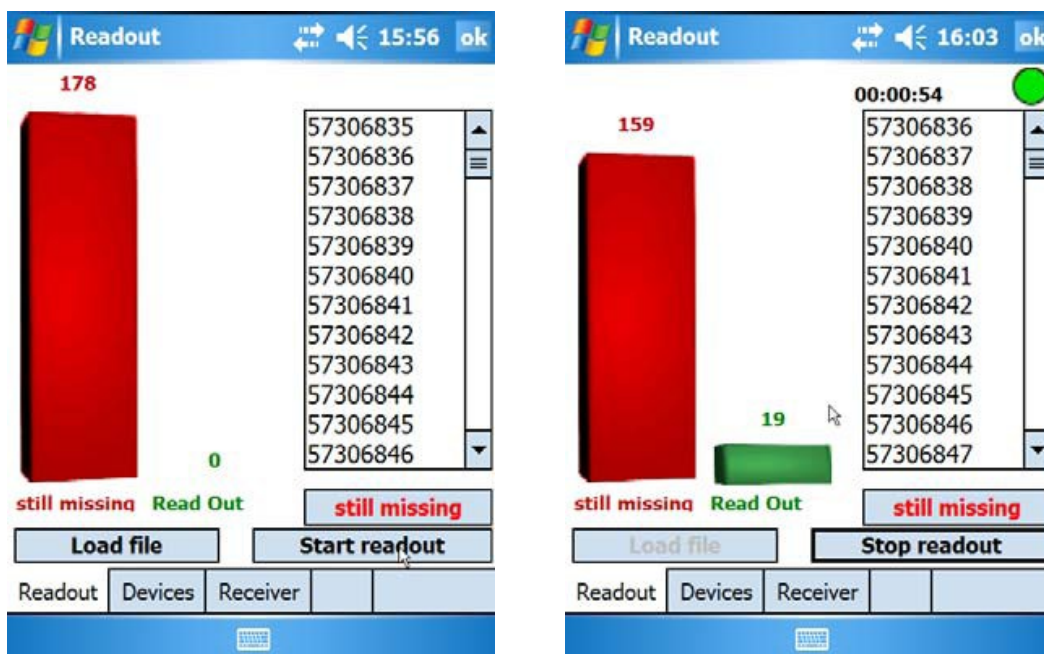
Readout 15:56 ok

178

57306835
57306836
57306837
57306838
57306839
57306840
57306841
57306842
57306843
57306844
57306845
57306846

0

still missing Read Out

still missing

Load file

Start readout

Readout Devices Receiver

Readout 16:03 ok

00:00:54

159

57306836
57306837
57306838
57306839
57306840
57306841
57306842
57306843
57306844
57306845
57306846
57306847

19

still missing Read Out

still missing

Load file

Stop readout

Readout Devices Receiver